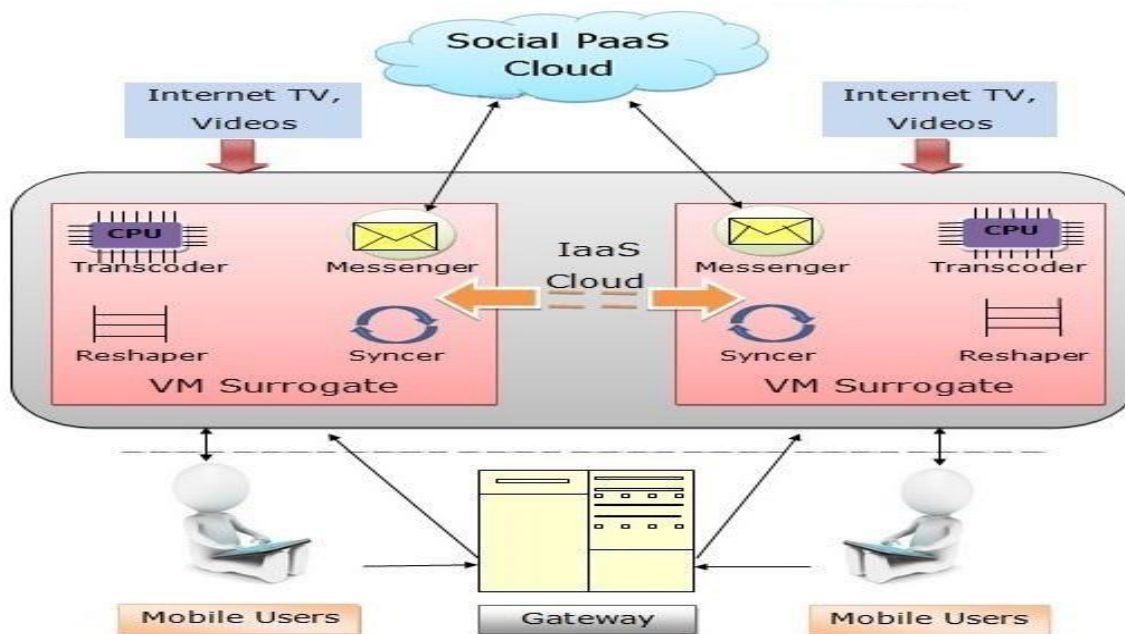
Social PaaS Cloud

Internet TV, Videos

Internet TV, Videos

CPU
Transcoder

Messenger

IaaS Cloud

Messenger

CPU
Transcoder

Reshaper

Syncer

Syncer

Reshaper

VM Surrogate

VM Surrogate

Mobile Users

Gateway

Mobile Users